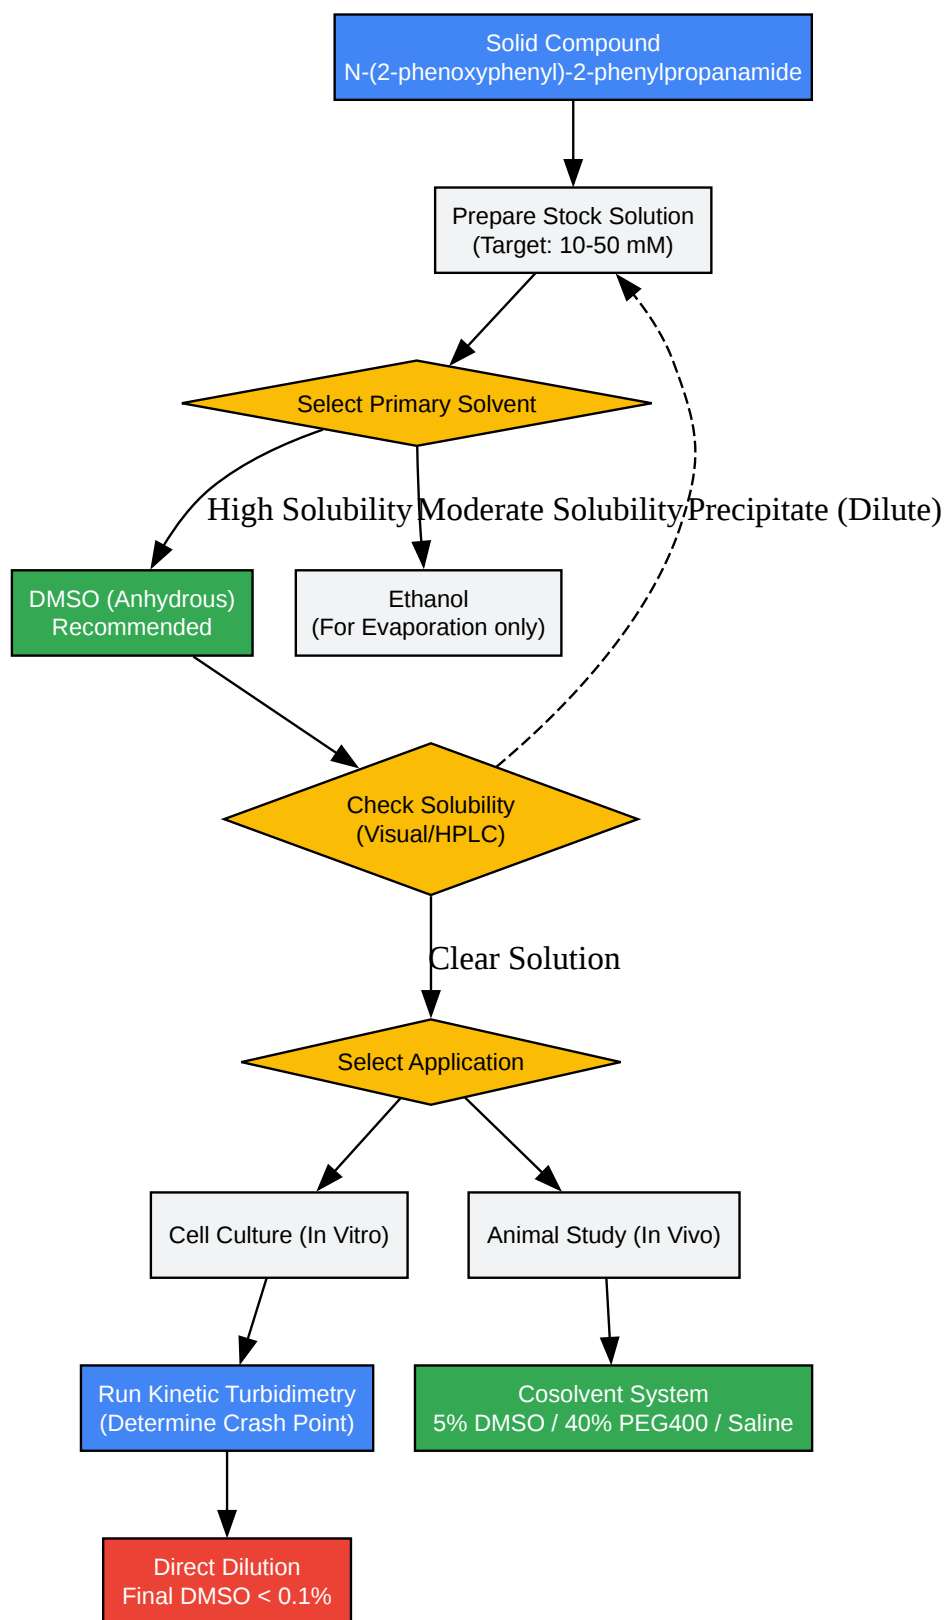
Solid Compound
N-(2-phenoxyphenyl)-2-phenylpropanamide

Prepare Stock Solution
(Target: 10-50 mM)

Select Primary Solvent

High Solubility

Moderate Solubility

Precipitate (Dilute)

DMSO (Anhydrous)
Recommended

Ethanol
(For Evaporation only)

Check Solubility
(Visual/HPLC)

Clear Solution

Select Application

Cell Culture (In Vitro)

Animal Study (In Vivo)

Run Kinetic Turbidimetry
(Determine Crash Point)

Cosolvent System
5% DMSO / 40% PEG400 / Saline

Direct Dilution
Final DMSO < 0.1%